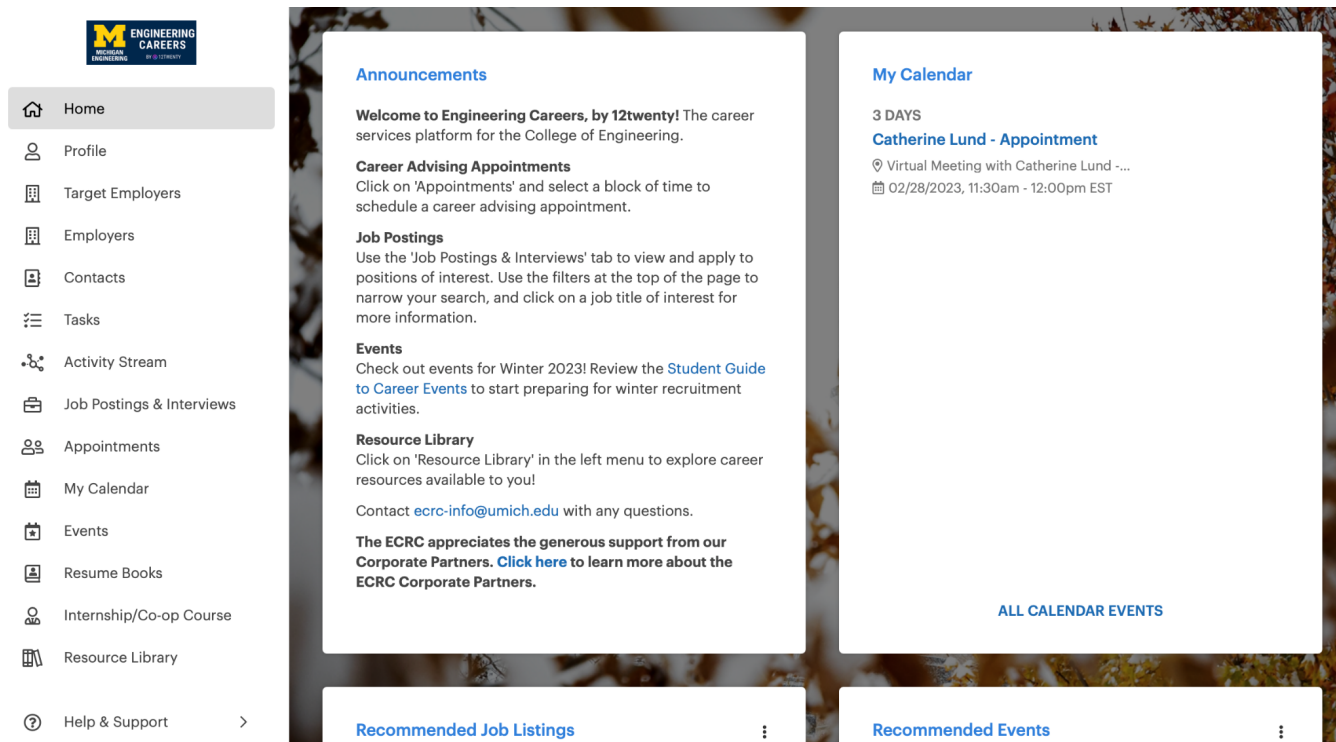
M ENGINEERING CAREERS
MICHIGAN ENGINEERING BY 12TWENTY

Home
Profile
Target Employers
Employers
Contacts
Tasks
Activity Stream
Job Postings & Interviews
Appointments
My Calendar
Events
Resume Books
Internship/Co-op Course
Resource Library
Help & Support

Announcements

**Welcome to Engineering Careers, by 12twenty!** The career services platform for the College of Engineering.

**Career Advising Appointments**
Click on 'Appointments' and select a block of time to schedule a career advising appointment.

**Job Postings**
Use the 'Job Postings & Interviews' tab to view and apply to positions of interest. Use the filters at the top of the page to narrow your search, and click on a job title of interest for more information.

**Events**
Check out events for Winter 2023! Review the Student Guide to Career Events to start preparing for winter recruitment activities.

**Resource Library**
Click on 'Resource Library' in the left menu to explore career resources available to you!

Contact ecrc-info@umich.edu with any questions.

**The ECRC appreciates the generous support from our Corporate Partners. Click here to learn more about the ECRC Corporate Partners.**

My Calendar

3 DAYS
Catherine Lund - Appointment
Virtual Meeting with Catherine Lund -...
02/28/2023, 11:30am - 12:00pm EST

ALL CALENDAR EVENTS

Recommended Job Listings

Recommended Events